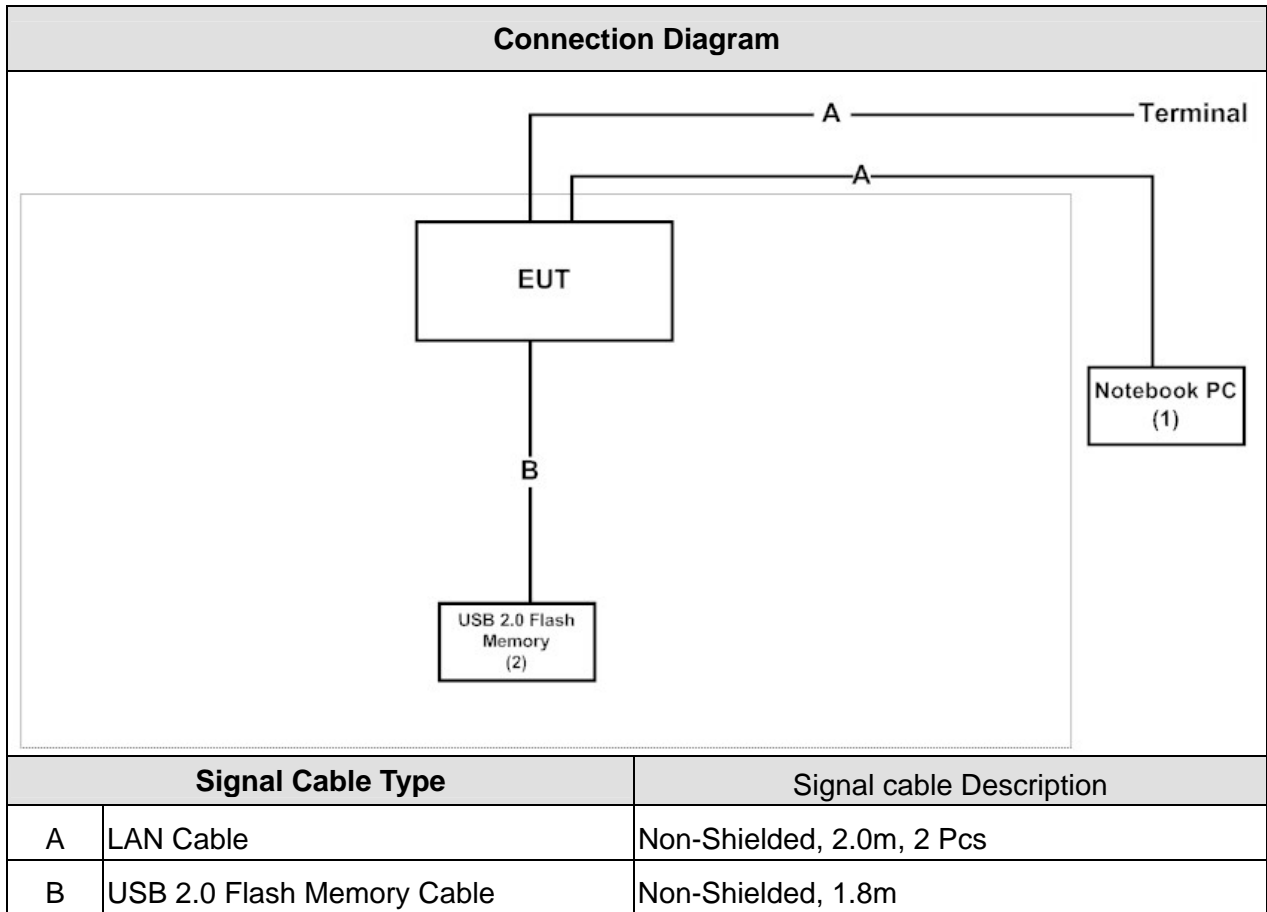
Connection Diagram

A

Terminal

A

EUT

Notebook PC
(1)

B

USB 2.0 Flash Memory
(2)

| Signal Cable Type | | Signal cable Description |
|---|---|---|
| A | LAN Cable | Non-Shielded, 2.0m, 2 Pcs |
| B | USB 2.0 Flash Memory Cable | Non-Shielded, 1.8m |